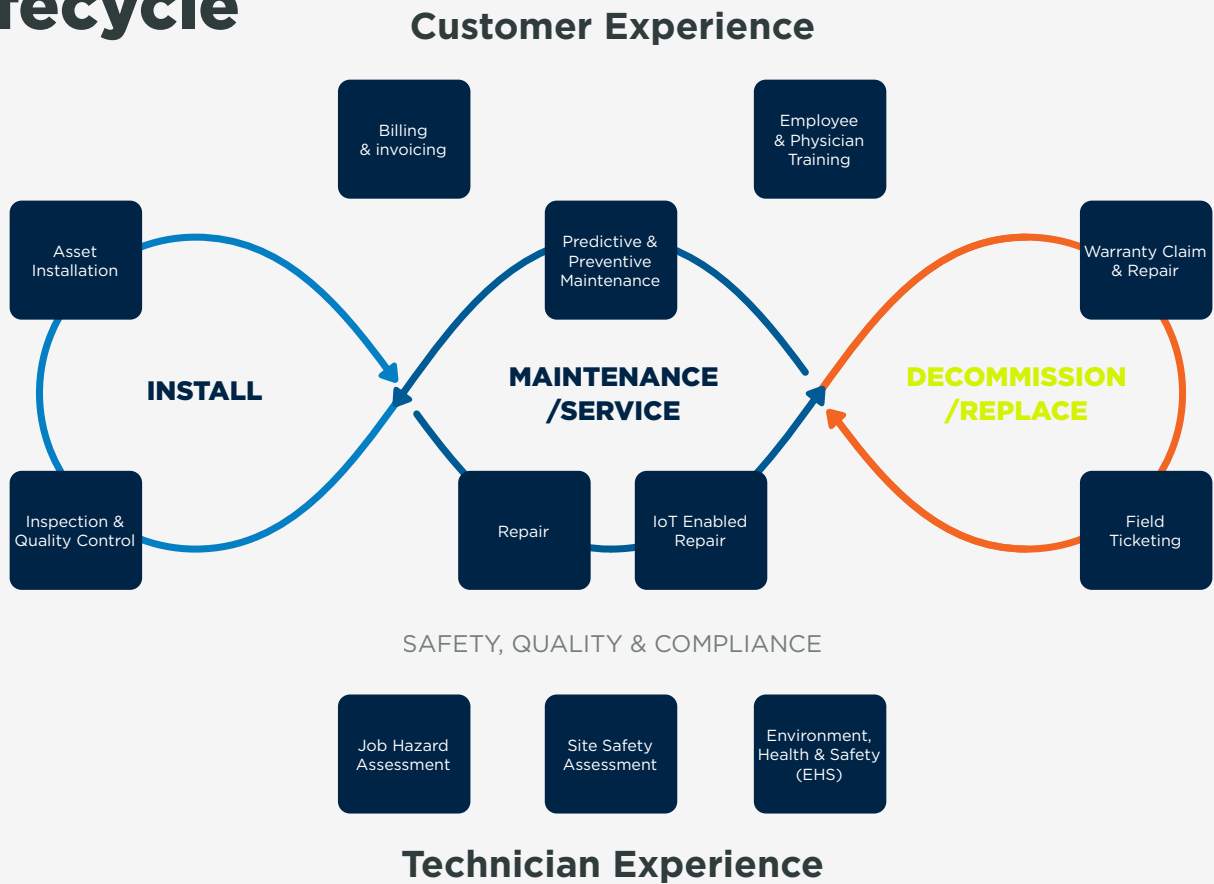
recycle

Customer Experience

Billing & invoicing

Employee & Physician Training

Asset Installation

Predictive & Preventive Maintenance

Warranty Claim & Repair

INSTALL

MAINTENANCE /SERVICE

DECOMMISSION /REPLACE

Inspection & Quality Control

Repair

IoT Enabled Repair

Field Ticketing

SAFETY, QUALITY & COMPLIANCE

Job Hazard Assessment

Site Safety Assessment

Environment, Health & Safety (EHS)

Technician Experience